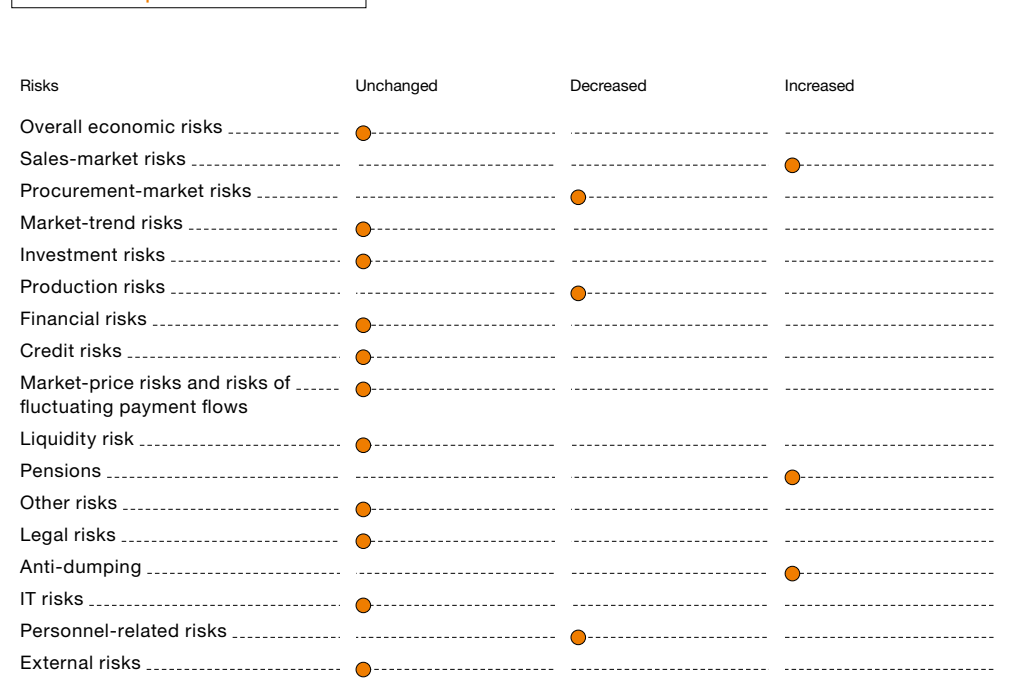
| Risks | Unchanged | Decreased | Increased |
|---|---|---|---|
| Overall economic risks | ● | | |
| Sales-market risks | | | ● |
| Procurement-market risks | | ● | |
| Market-trend risks | ● | | |
| Investment risks | ● | | |
| Production risks | | ● | |
| Financial risks | ● | | |
| Credit risks | ● | | |
| Market-price risks and risks of fluctuating payment flows | ● | | |
| Liquidity risk | ● | | |
| Pensions | | | ● |
| Other risks | ● | | |
| Legal risks | ● | | |
| Anti-dumping | | | ● |
| IT risks | ● | | |
| Personnel-related risks | | ● | |
| External risks | ● | | |